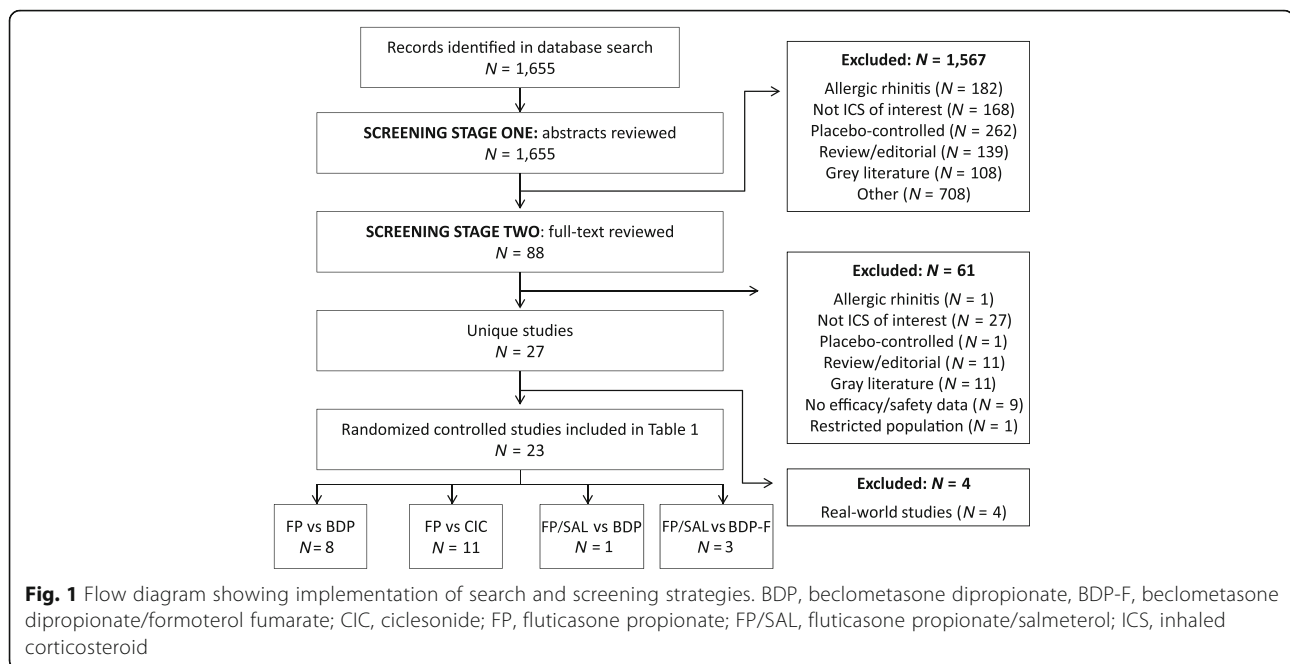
Records identified in database search
$N$ = 1,655

SCREENING STAGE ONE: abstracts reviewed
$N$ = 1,655

Excluded: $N$ = 1,567
Allergic rhinitis ($N$ = 182)
Not ICS of interest ($N$ = 168)
Placebo-controlled ($N$ = 262)
Review/editorial ($N$ = 139)
Grey literature ($N$ = 108)
Other ($N$ = 708)

SCREENING STAGE TWO: full-text reviewed
$N$ = 88

Excluded: $N$ = 61
Allergic rhinitis ($N$ = 1)
Not ICS of interest ($N$ = 27)
Placebo-controlled ($N$ = 1)
Review/editorial ($N$ = 11)
Gray literature ($N$ = 11)
No efficacy/safety data ($N$ = 9)
Restricted population ($N$ = 1)

Unique studies
$N$ = 27

Randomized controlled studies included in Table 1
$N$ = 23

Excluded: $N$ = 4
Real-world studies ($N$ = 4)

FP vs BDP
$N$ = 8

FP vs CIC
$N$ = 11

FP/SAL vs BDP
$N$ = 1

FP/SAL vs BDP-F
$N$ = 3

Fig. 1 Flow diagram showing implementation of search and screening strategies. BDP, beclometasone dipropionate, BDP-F, beclometasone dipropionate/formoterol fumarate; CIC, ciclesonide; FP, fluticasone propionate; FP/SAL, fluticasone propionate/salmeterol; ICS, inhaled corticosteroid